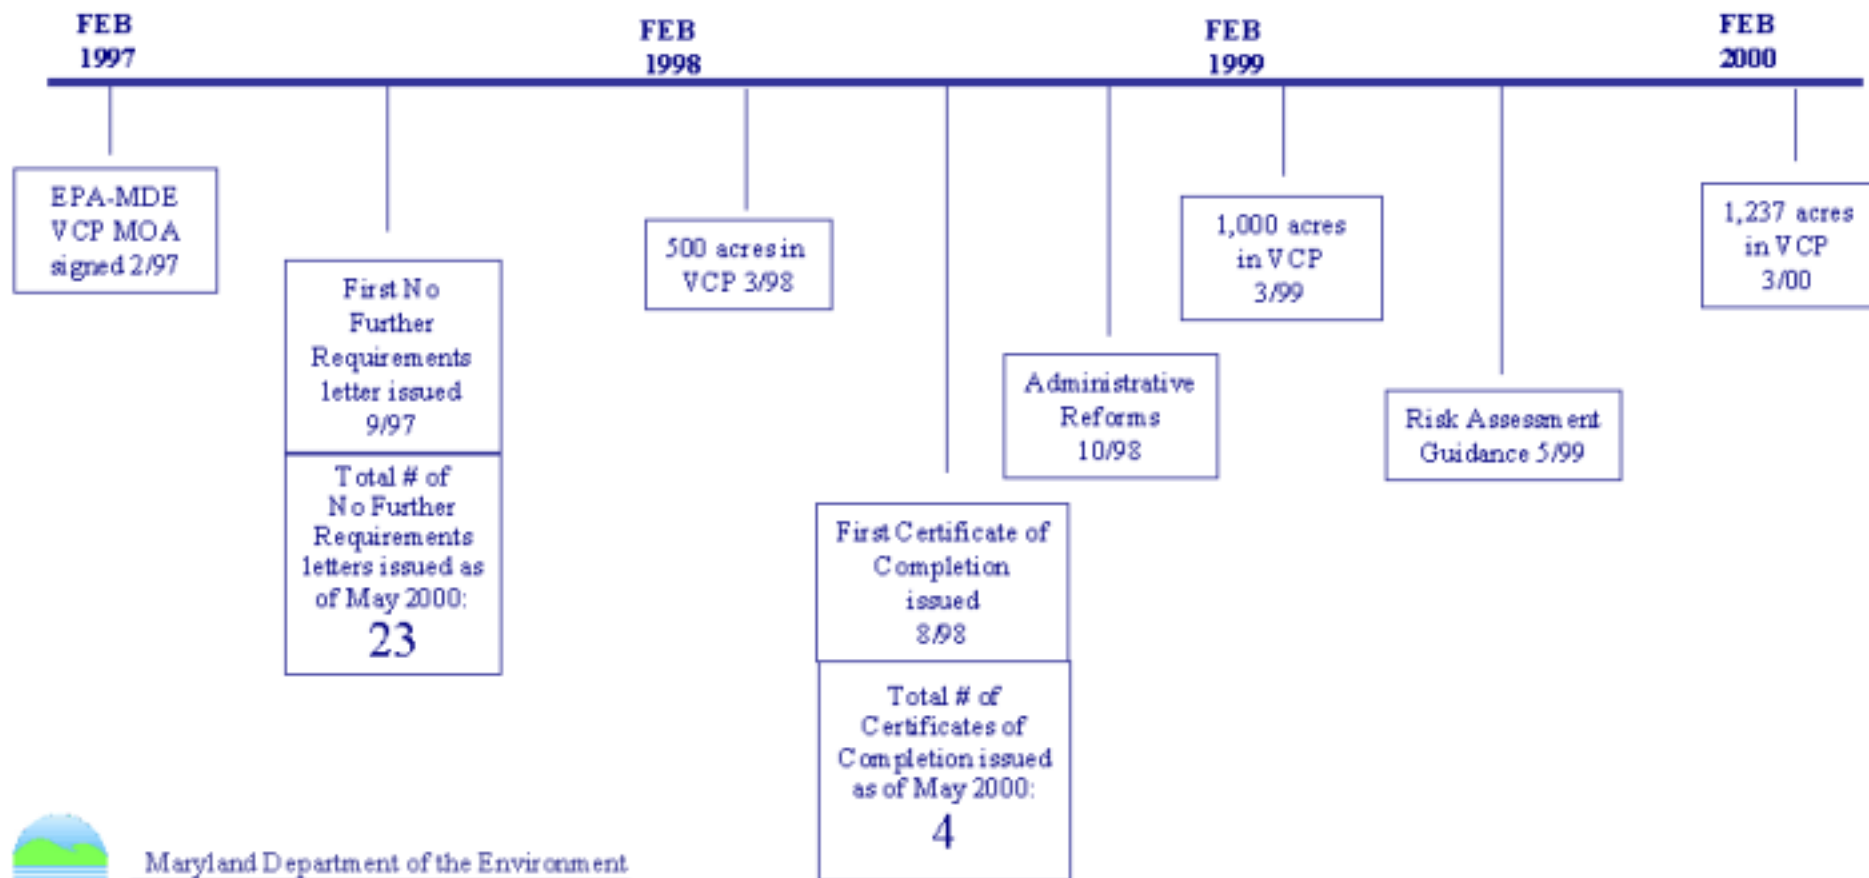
FEB 1997

FEB 1998

FEB 1999

FEB 2000

EPA-MDE VCP MOA signed 2/97

First No Further Requirements letter issued 9/97

Total # of No Further Requirements letters issued as of May 2000: 23

500 acres in VCP 3/98

First Certificate of Completion issued 8/98

Total # of Certificates of Completion issued as of May 2000: 4

Administrative Reforms 10/98

1,000 acres in VCP 3/99

Risk Assessment Guidance 5/99

1,237 acres in VCP 3/00

Maryland Department of the Environment